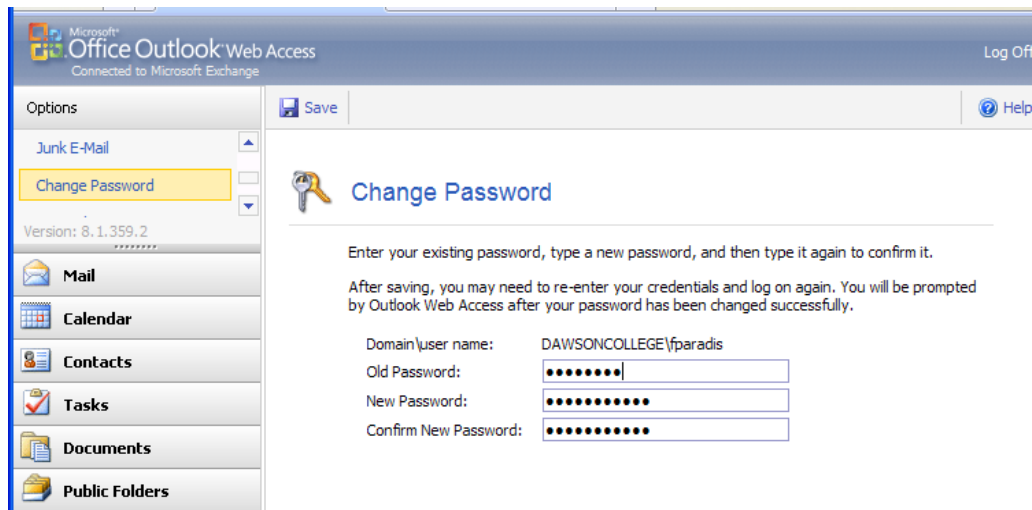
Microsoft Office Outlook Web Access
Connected to Microsoft Exchange

Log Off

Options

Junk E-Mail

Change Password

Version: 8.1.359.2

Mail

Calendar

Contacts

Tasks

Documents

Public Folders

Save

Help

Change Password

Enter your existing password, type a new password, and then type it again to confirm it.

After saving, you may need to re-enter your credentials and log on again. You will be prompted by Outlook Web Access after your password has been changed successfully.

| Domain\user name: | DAWSONCOLLEGE\fparadis |
|---|---|
| Old Password: | •••••••• |
| New Password: | ••••••••••• |
| Confirm New Password: | ••••••••••• |